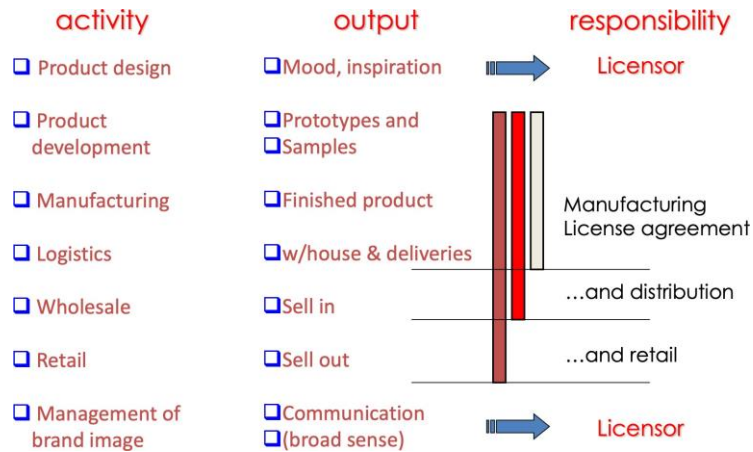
activity | output | responsibility

❑ Product design
❑Mood, inspiration
Licensor

❑ Product development
❑Prototypes and
❑Samples

❑ Manufacturing
❑Finished product
Manufacturing License agreement

❑ Logistics
❑w/house & deliveries

❑ Wholesale
❑Sell in
…and distribution

❑ Retail
❑Sell out
…and retail

❑ Management of brand image
❑Communication
❑(broad sense)
Licensor